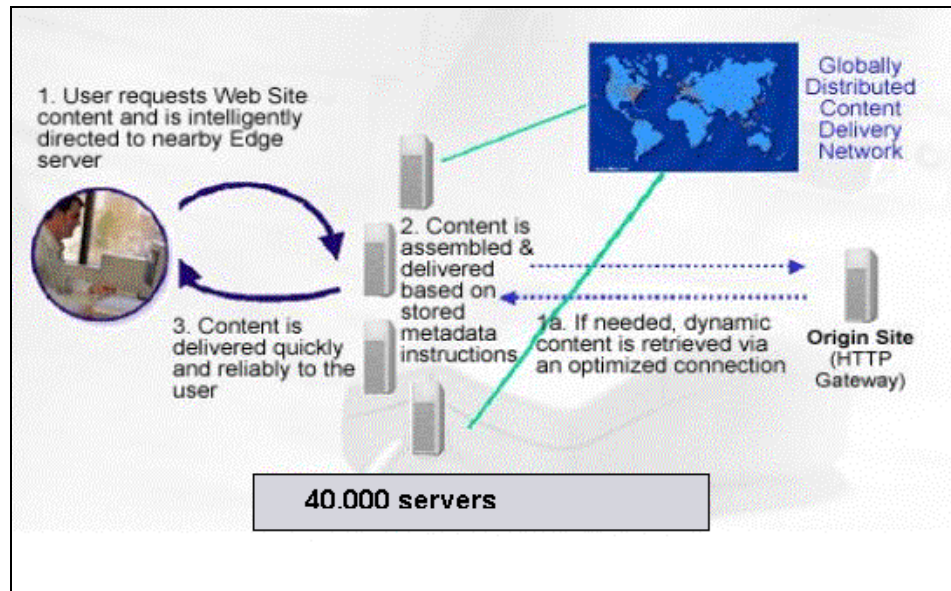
1. User requests Web Site content and is intelligently directed to nearby Edge server

Globally Distributed Content Delivery Network

2. Content is assembled & delivered based on stored metadata instructions

1a. If needed, dynamic content is retrieved via an optimized connection

Origin Site (HTTP Gateway)

3. Content is delivered quickly and reliably to the user

40.000 servers